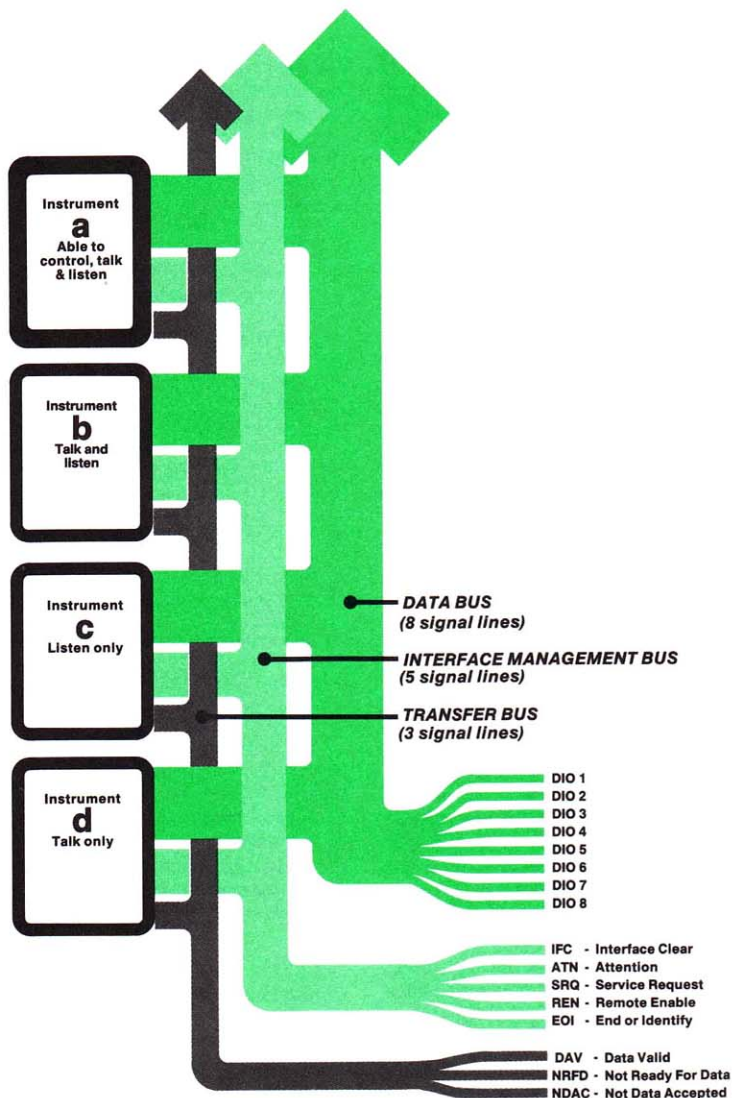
Instrument
a
Able to control, talk & listen

Instrument
b
Talk and listen

Instrument
c
Listen only

Instrument
d
Talk only

DATA BUS
(8 signal lines)

INTERFACE MANAGEMENT BUS
(5 signal lines)

TRANSFER BUS
(3 signal lines)

DIO 1
DIO 2
DIO 3
DIO 4
DIO 5
DIO 6
DIO 7
DIO 8

IFC - Interface Clear
ATN - Attention
SRQ - Service Request
REN - Remote Enable
EOI - End or Identify

DAV - Data Valid
NRFD - Not Ready For Data
NDAC - Not Data Accepted